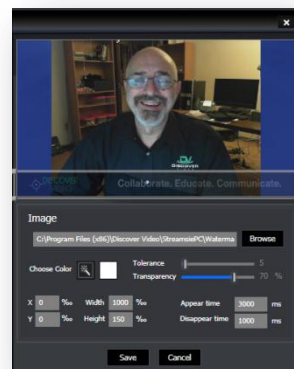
×

Discover Video

Collaborate. Educate. Communicate.

Image

C:\Program Files (x86)\Discover Video\StreamsiePC\Waterma

Browse

Choose Color

Tolerance 5

Transparency 70 %

X 0 ‰ Width 1000 ‰

Y 0 ‰ Height 150 ‰

Appear time 3000 ms

Disappear time 1000 ms

Save Cancel